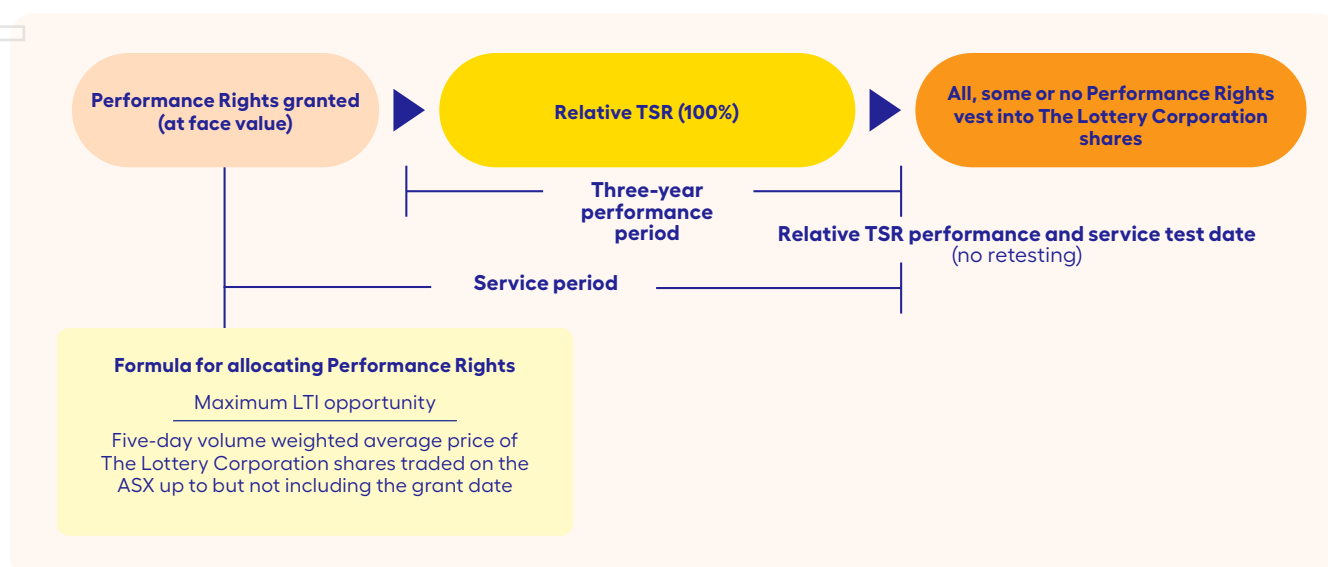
Performance Rights granted (at face value)

Relative TSR (100%)

All, some or no Performance Rights vest into The Lottery Corporation shares

Three-year performance period

Relative TSR performance and service test date (no retesting)

Service period

Formula for allocating Performance Rights

$\frac{\text{Maximum LTI opportunity}}{\text{Five-day volume weighted average price of The Lottery Corporation shares traded on the ASX up to but not including the grant date}}$